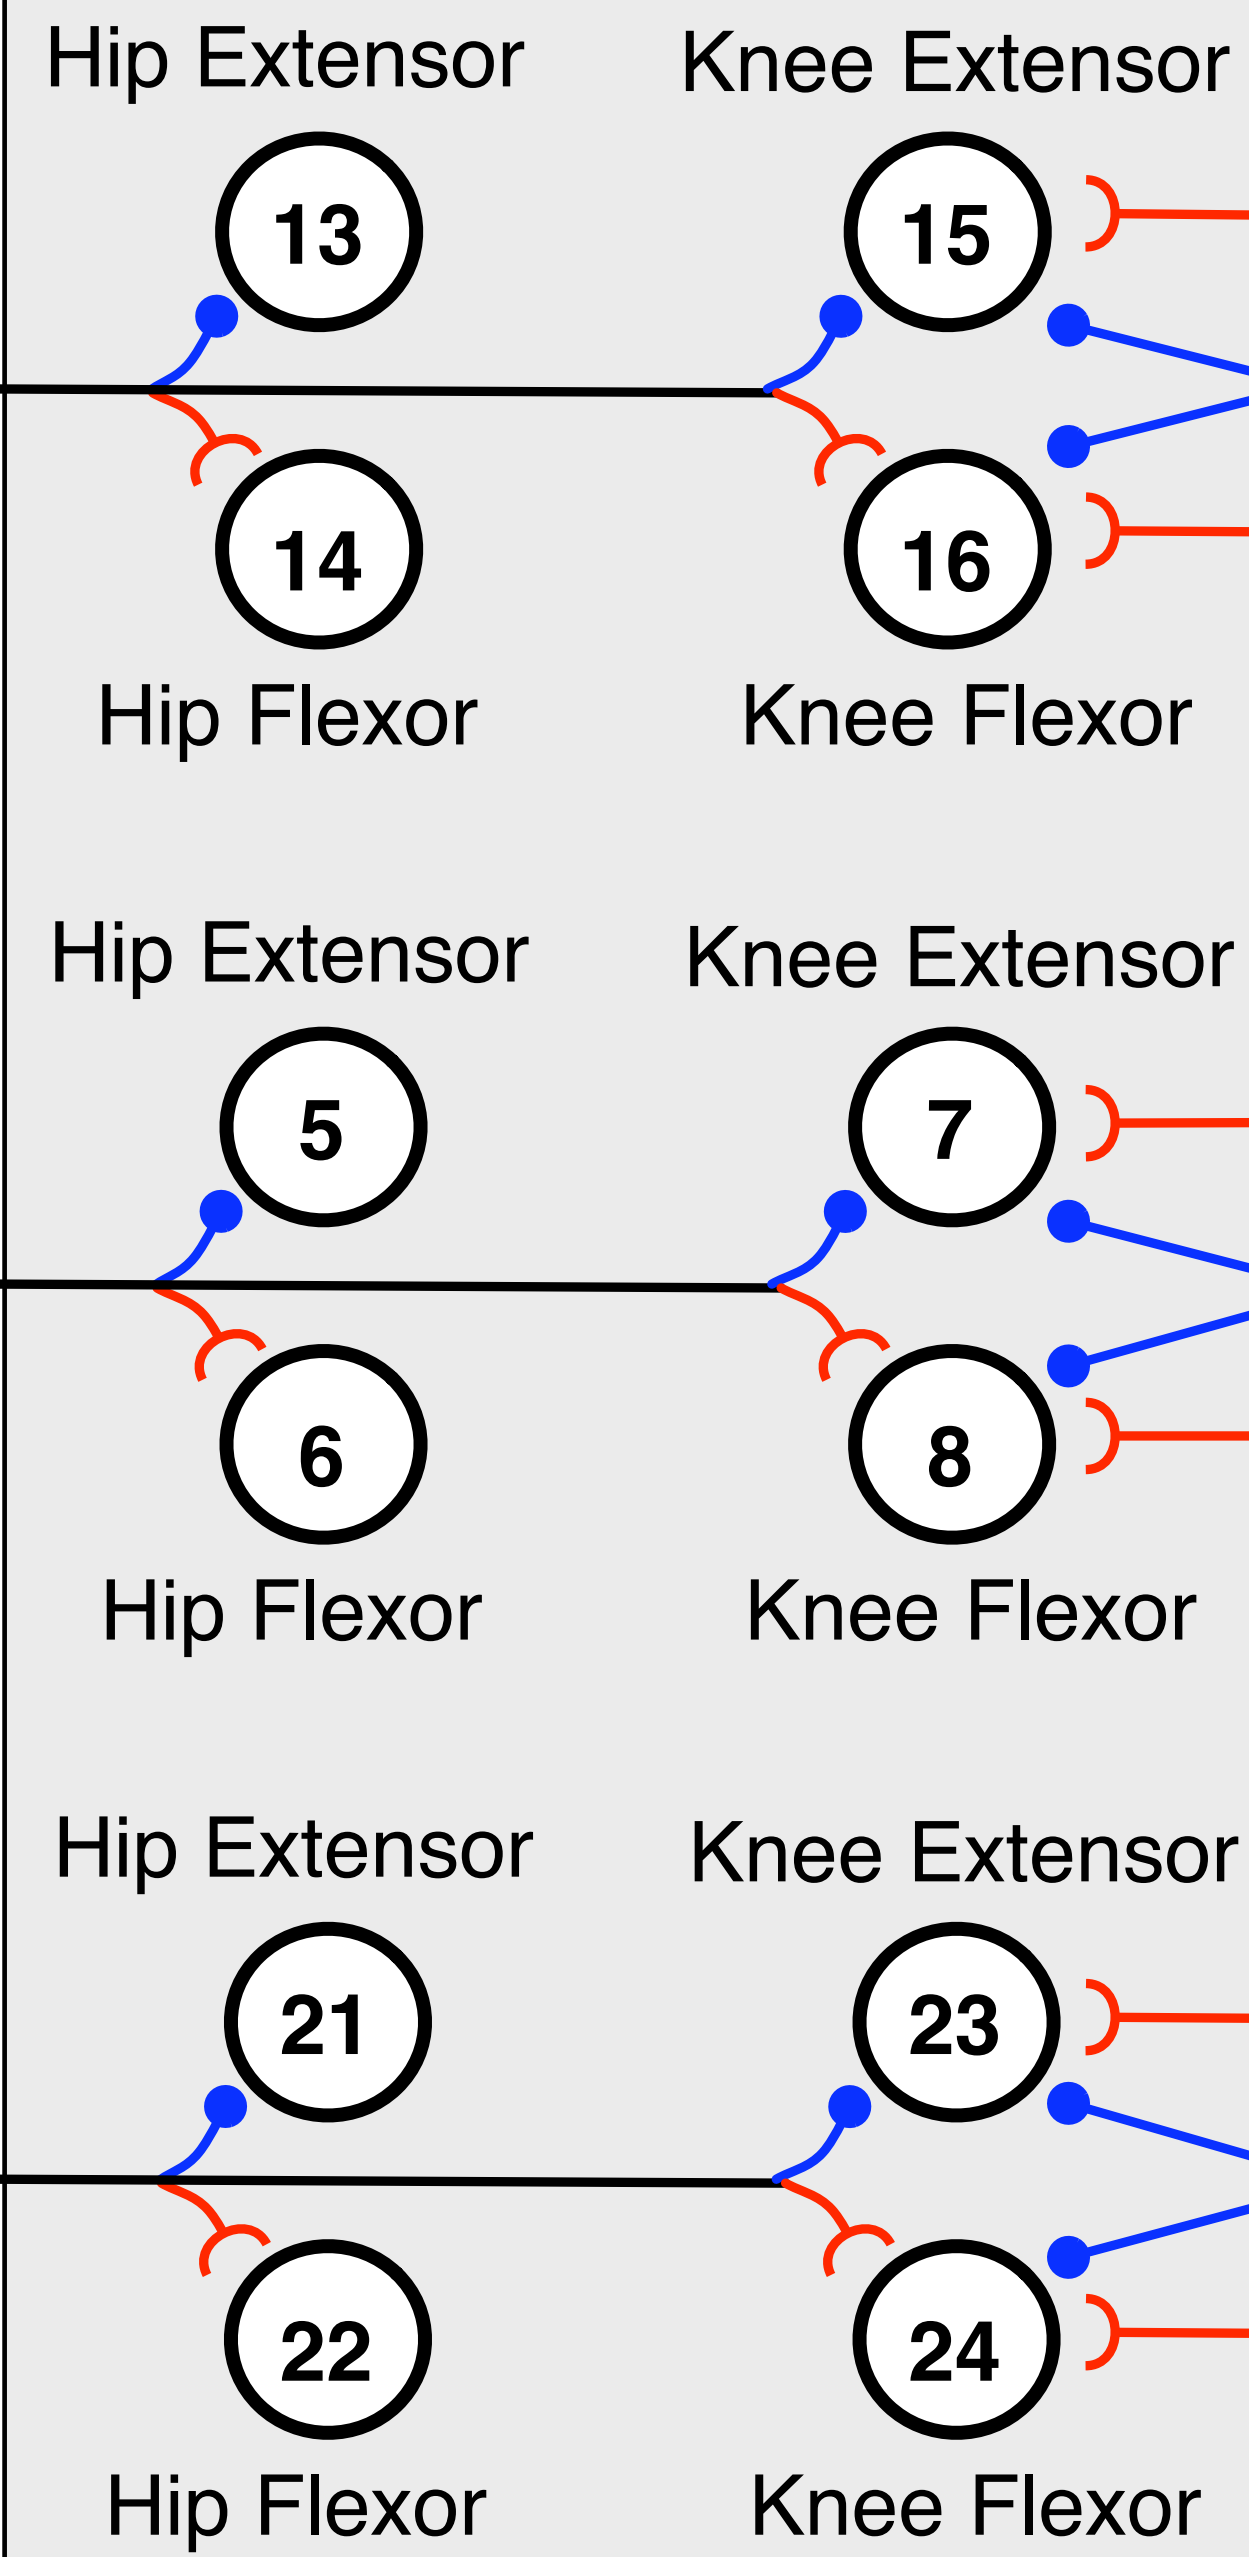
Hip Extensor

Knee Extensor

13

15

14

16

Hip Flexor

Knee Flexor

Hip Extensor

Knee Extensor

5

7

6

8

Hip Flexor

Knee Flexor

Hip Extensor

Knee Extensor

21

23

22

24

Hip Flexor

Knee Flexor